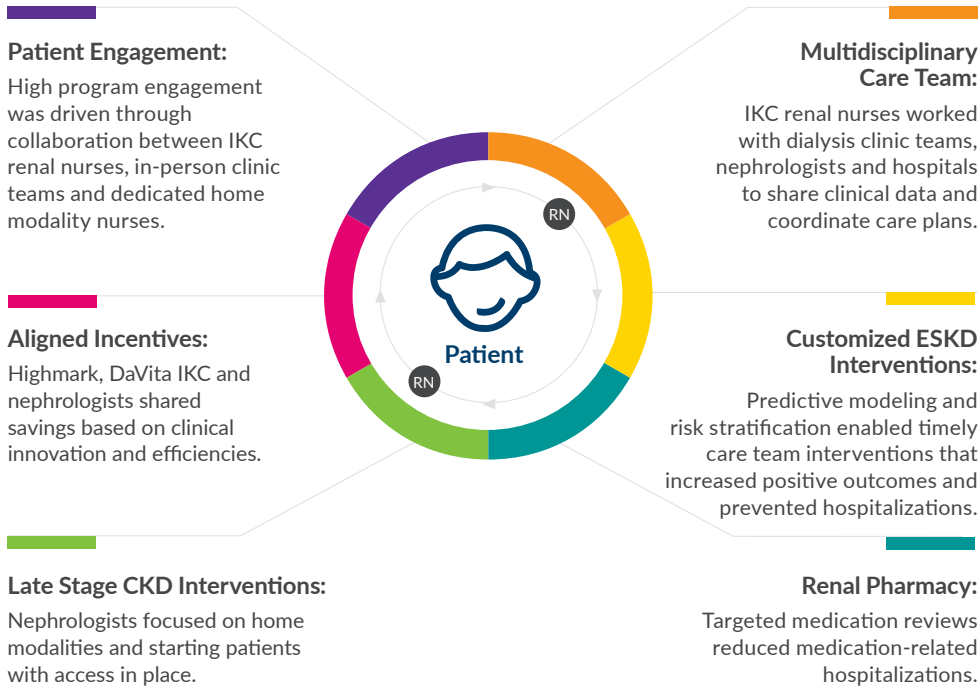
Patient Engagement:

High program engagement was driven through collaboration between IKC renal nurses, in-person clinic teams and dedicated home modality nurses.

Multidisciplinary Care Team:

IKC renal nurses worked with dialysis clinic teams, nephrologists and hospitals to share clinical data and coordinate care plans.

RN

Patient

RN

Aligned Incentives:

Highmark, DaVita IKC and nephrologists shared savings based on clinical innovation and efficiencies.

Customized ESKD Interventions:

Predictive modeling and risk stratification enabled timely care team interventions that increased positive outcomes and prevented hospitalizations.

Late Stage CKD Interventions:

Nephrologists focused on home modalities and starting patients with access in place.

Renal Pharmacy:

Targeted medication reviews reduced medication-related hospitalizations.